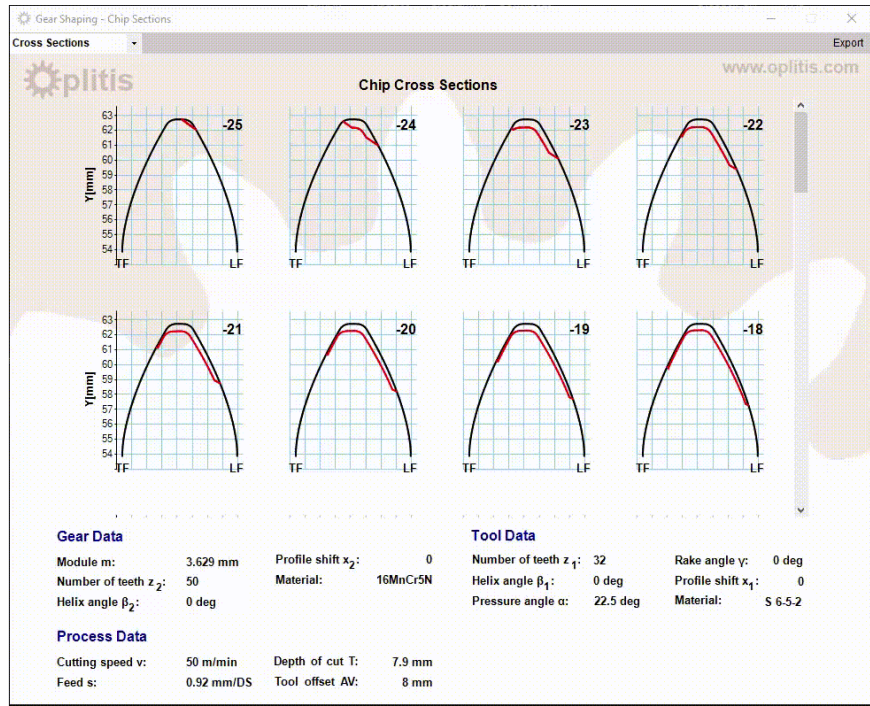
Gear Shaping - Chip Sections

Cross Sections

Export

oplitis

www.oplitis.com

Chip Cross Sections

Y[mm]

63 62 61 60 59 58 57 56 55 54

-25

TF LF

-24

TF LF

-23

TF LF

-22

TF LF

Y[mm]

63 62 61 60 59 58 57 56 55 54

-21

TF LF

-20

TF LF

-19

TF LF

-18

TF LF

Gear Data

Module m: 3.629 mm

Number of teeth $z_2$: 50

Helix angle $\beta_2$: 0 deg

Profile shift $x_2$: 0

Material: 16MnCr5N

Tool Data

Number of teeth $z_1$: 32

Helix angle $\beta_1$: 0 deg

Pressure angle α: 22.5 deg

Rake angle γ: 0 deg

Profile shift $x_1$: 0

Material: S 6-5-2

Process Data

Cutting speed v: 50 m/min

Feed s: 0.92 mm/DS

Depth of cut T: 7.9 mm

Tool offset AV: 8 mm